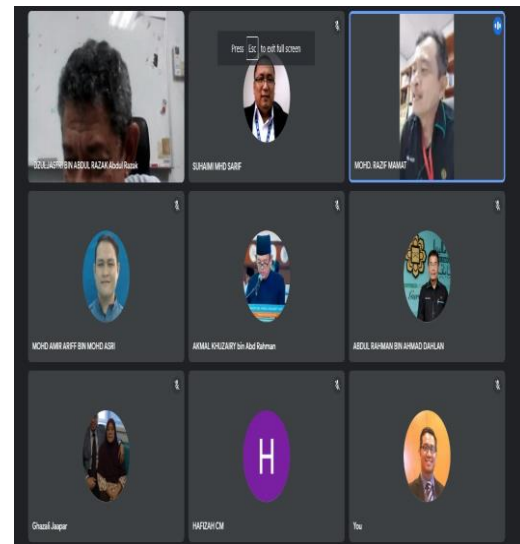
Press Esc to exit full screen

DZULJASTRI BIN ABDUL RAZAK Abdul Razak

SUHAIMI MHD SARIF

MOHD. RAZIF MAMAT

MOHD AMIR ARIFF BIN MOHD AGRI

AKMAL KHUZAIRY bin Abd Rahman

ABDUL RAHMAN BIN AHMAD DAHLAN

Ghazali Jaapar

H

HAFIZAH CM

You